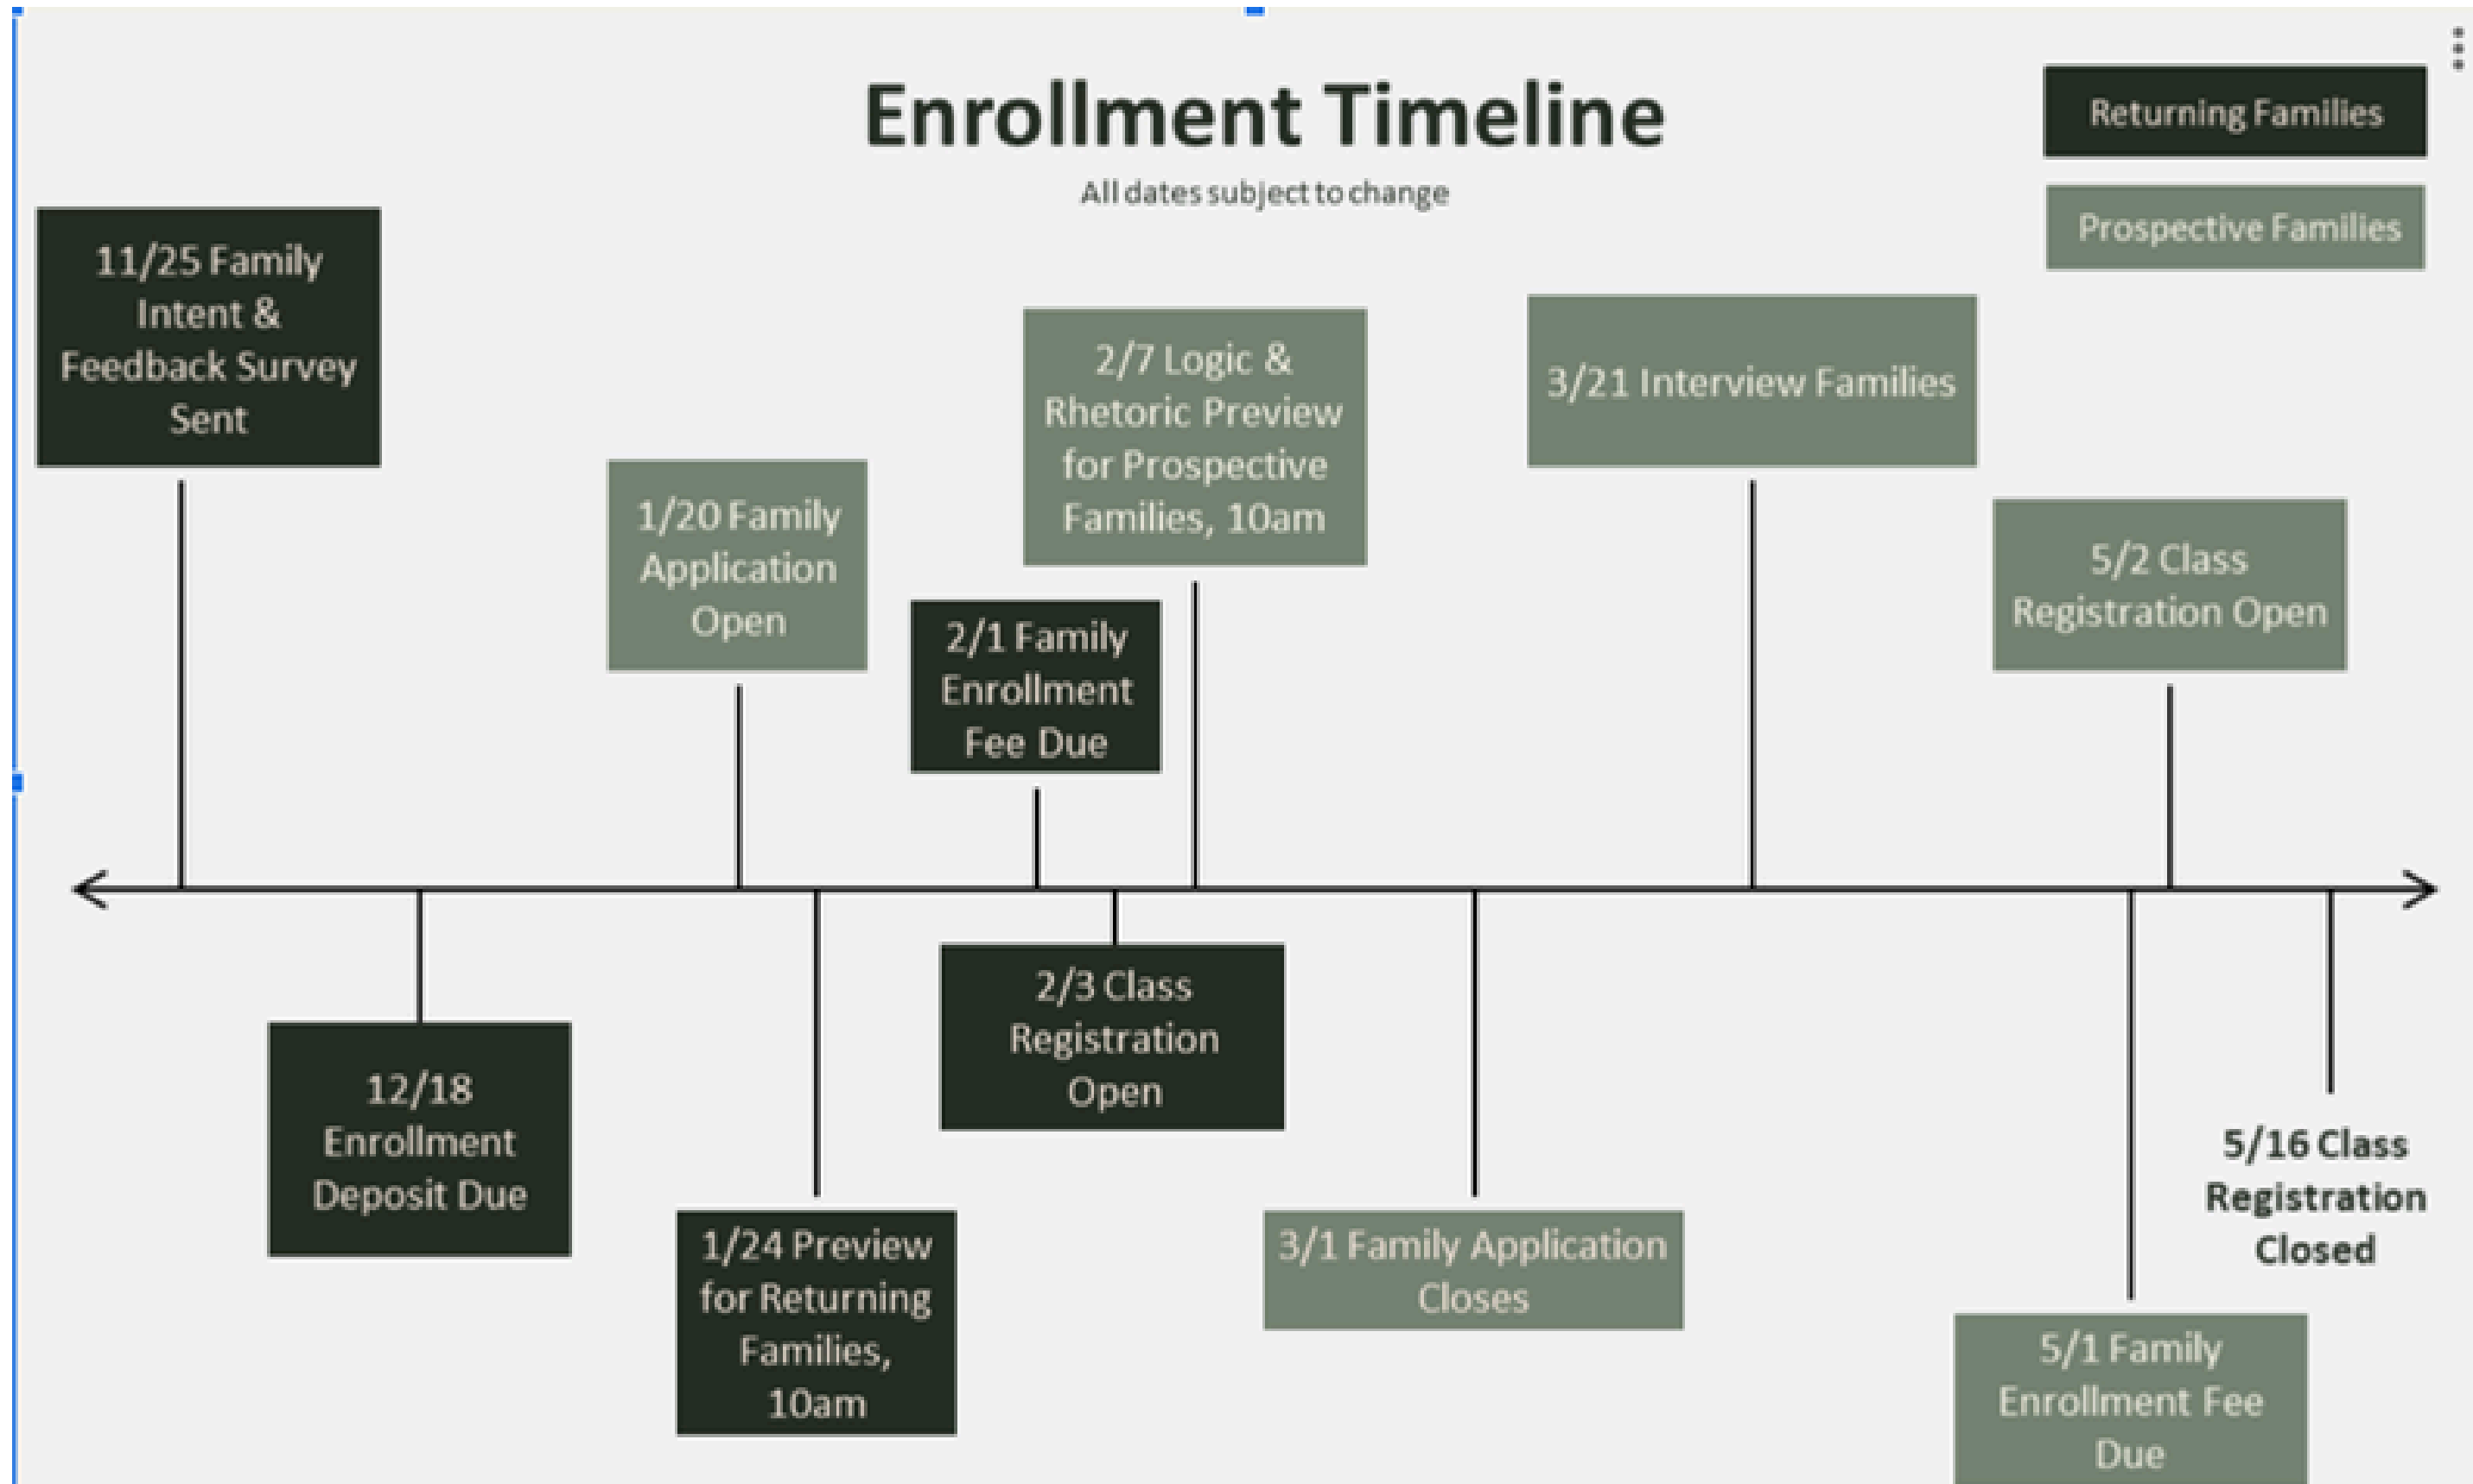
Enrollment Timeline

All dates subject to change

Returning Families

Prospective Families

11/25 Family Intent & Feedback Survey Sent

1/20 Family Application Open

2/1 Family Enrollment Fee Due

2/7 Logic & Rhetoric Preview for Prospective Families, 10am

3/21 Interview Families

5/2 Class Registration Open

12/18 Enrollment Deposit Due

1/24 Preview for Returning Families, 10am

2/3 Class Registration Open

3/1 Family Application Closes

5/1 Family Enrollment Fee Due

5/16 Class Registration Closed